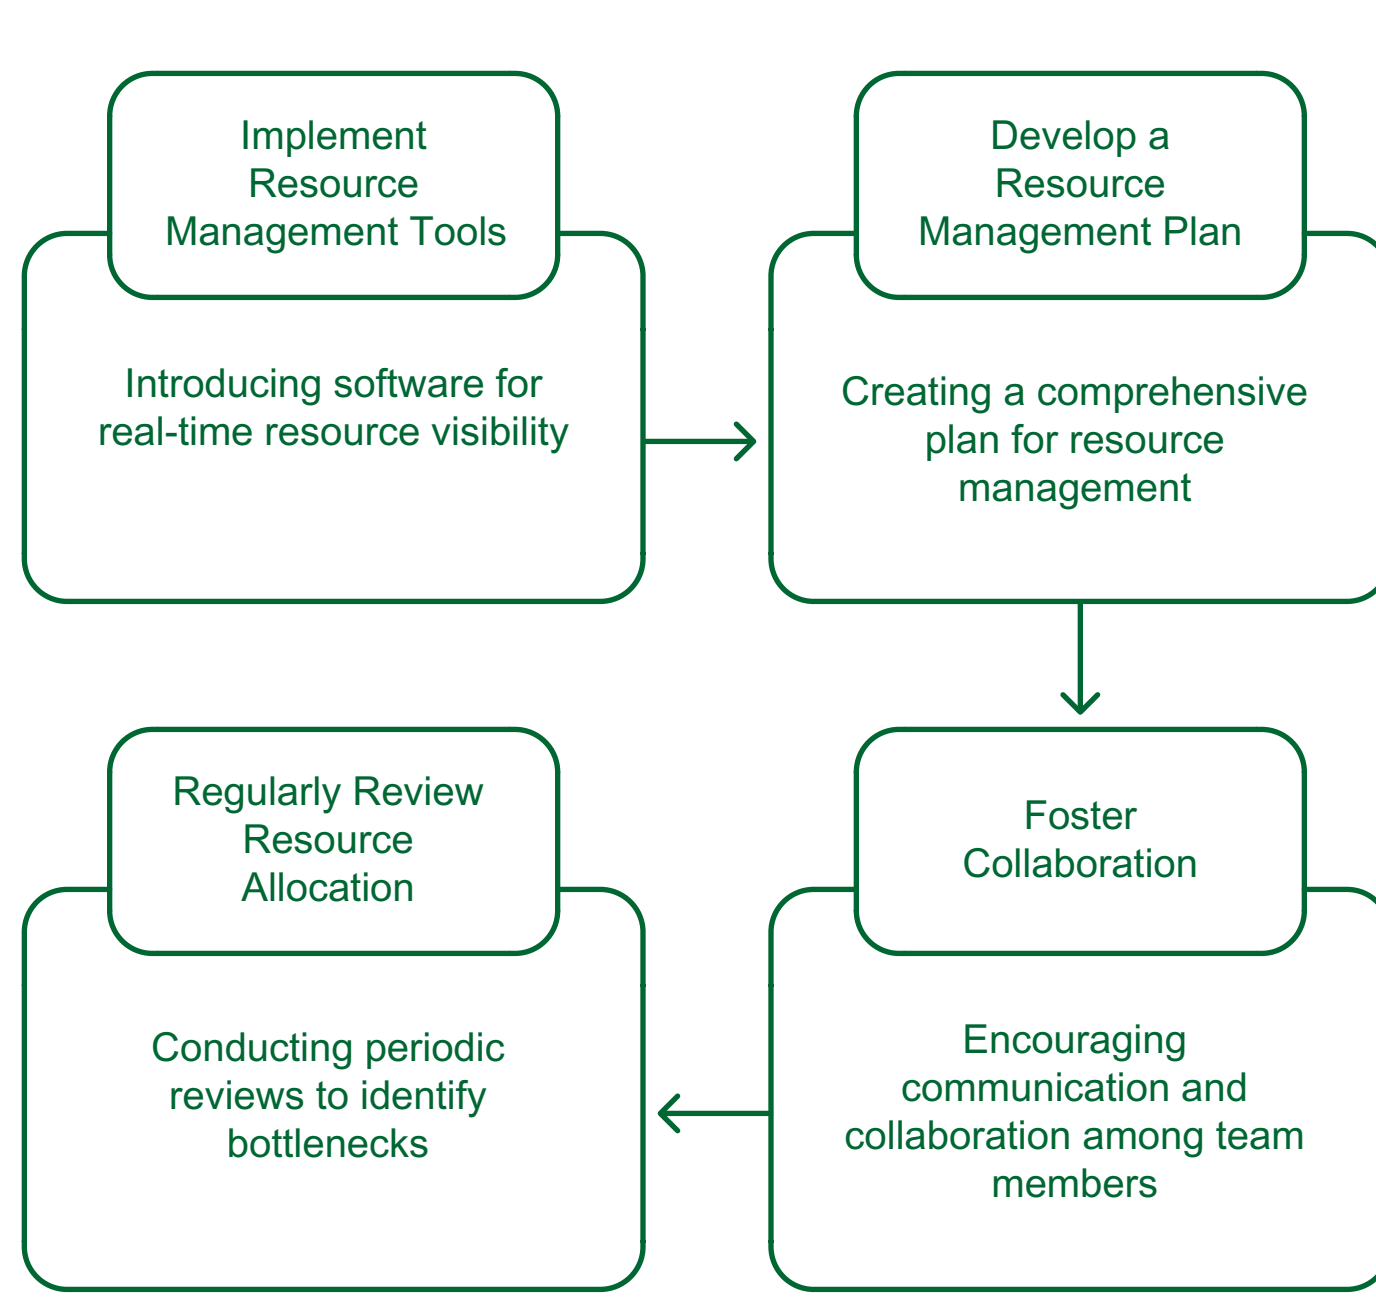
Implement Resource Management Tools

Introducing software for real-time resource visibility

Develop a Resource Management Plan

Creating a comprehensive plan for resource management

Foster Collaboration

Encouraging communication and collaboration among team members

Regularly Review Resource Allocation

Conducting periodic reviews to identify bottlenecks